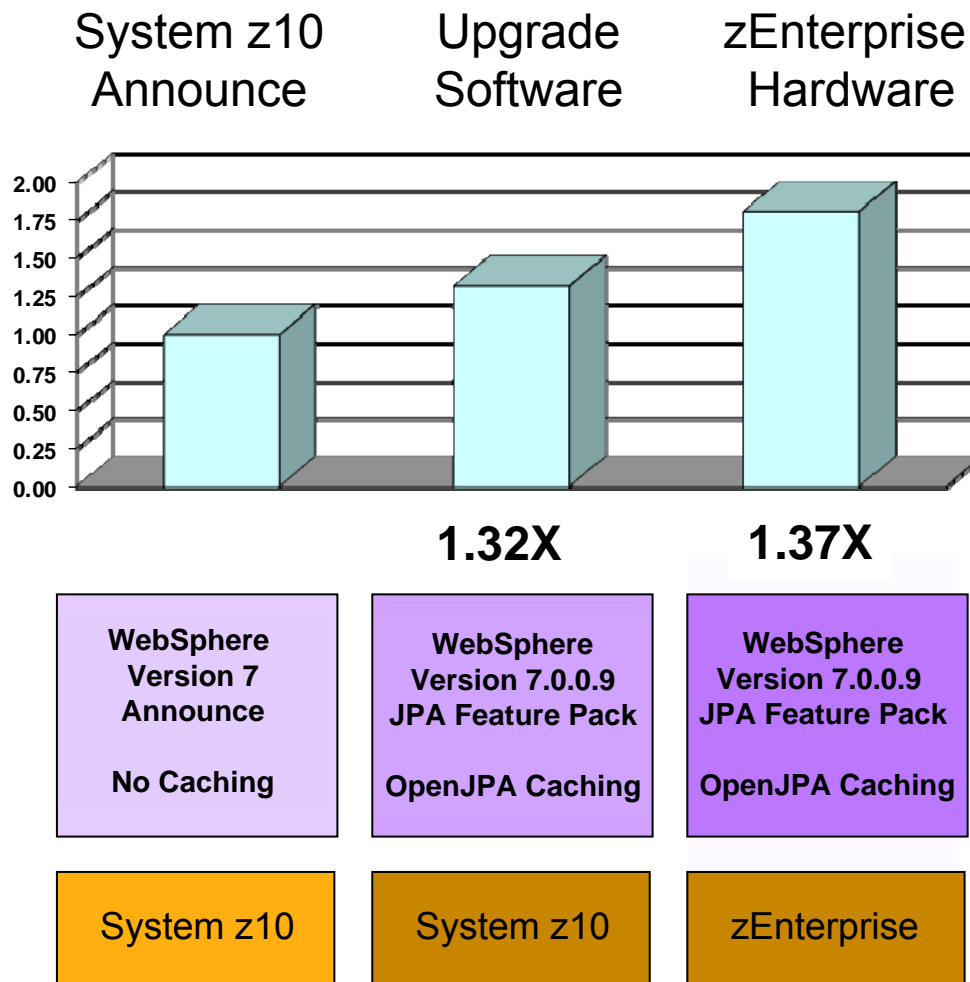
System z10 Announce

Upgrade Software

zEnterprise Hardware

2.00
1.75
1.50
1.25
1.00
0.75
0.50
0.25
0.00

1.32X

1.37X

WebSphere Version 7 Announce

No Caching

WebSphere Version 7.0.0.9 JPA Feature Pack

OpenJPA Caching

WebSphere Version 7.0.0.9 JPA Feature Pack

OpenJPA Caching

System z10

System z10

zEnterprise